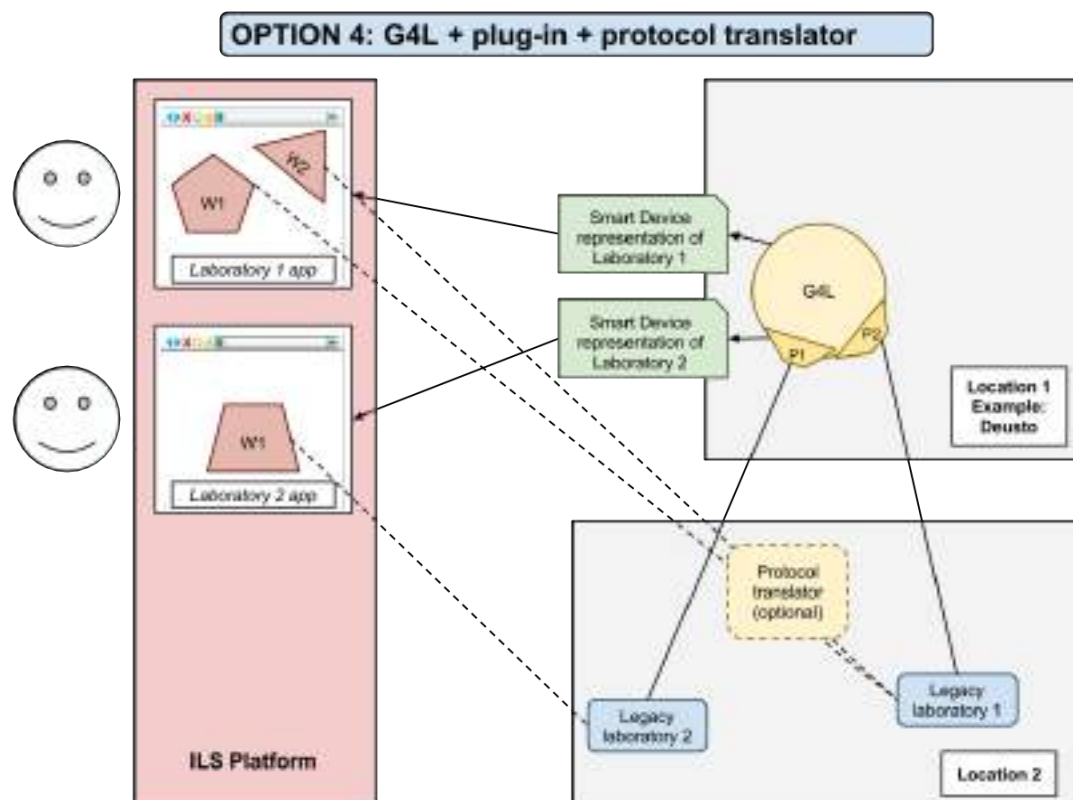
OPTION 4: G4L + plug-in + protocol translator

W2

W1

Laboratory 1 app

W1

Laboratory 2 app

ILS Platform

Smart Device representation of Laboratory 1

Smart Device representation of Laboratory 2

G4L

P1

P2

Location 1 Example: Deusto

Protocol translator (optional)

Legacy laboratory 1

Legacy laboratory 2

Location 2